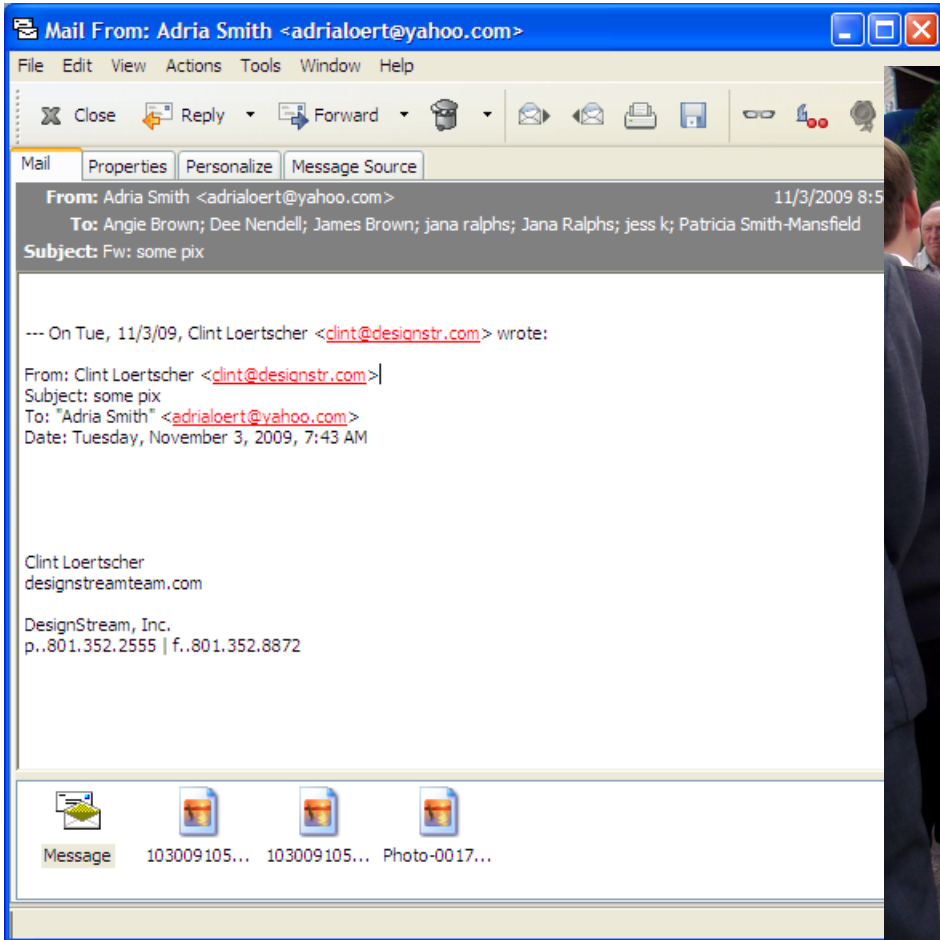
Mail From: Adria Smith <adrialoert@yahoo.com>

File Edit View Actions Tools Window Help

Close Reply Forward

Mail Properties Personalize Message Source

From: Adria Smith <adrialoert@yahoo.com> 11/3/2009 8:5
To: Angie Brown; Dee Nendell; James Brown; jana ralphs; Jana Ralphs; jess k; Patricia Smith-Mansfield
Subject: Fw: some pix

--- On Tue, 11/3/09, Clint Loertscher <clint@designstr.com> wrote:

From: Clint Loertscher <clint@designstr.com>
Subject: some pix
To: "Adria Smith" <adrialoert@yahoo.com>
Date: Tuesday, November 3, 2009, 7:43 AM

Clint Loertscher
designstreamteam.com

DesignStream, Inc.
p..801.352.2555 | f..801.352.8872

Message 103009105... 103009105... Photo-0017...